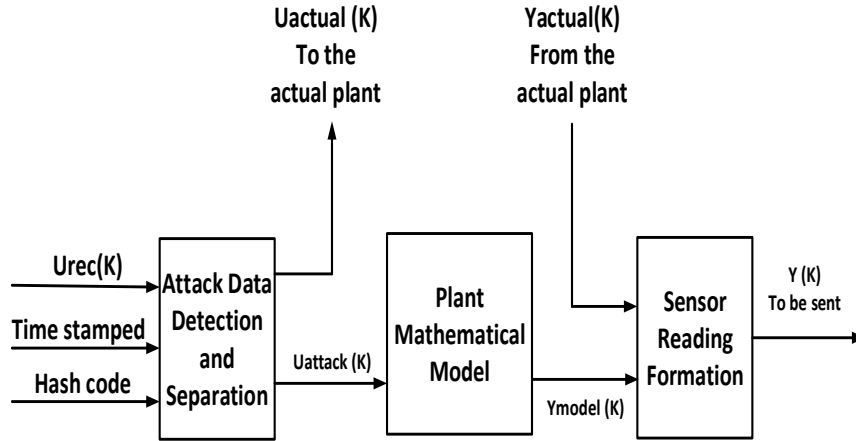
Uactual (K)
To the
actual plant

Yactual(K)
From the
actual plant

Urec(K)

Time stamped

Hash code

Attack Data
Detection
and
Separation

Uattack (K)

Plant
Mathematical
Model

Ymodel (K)

Sensor
Reading
Formation

Y (K)
To be sent